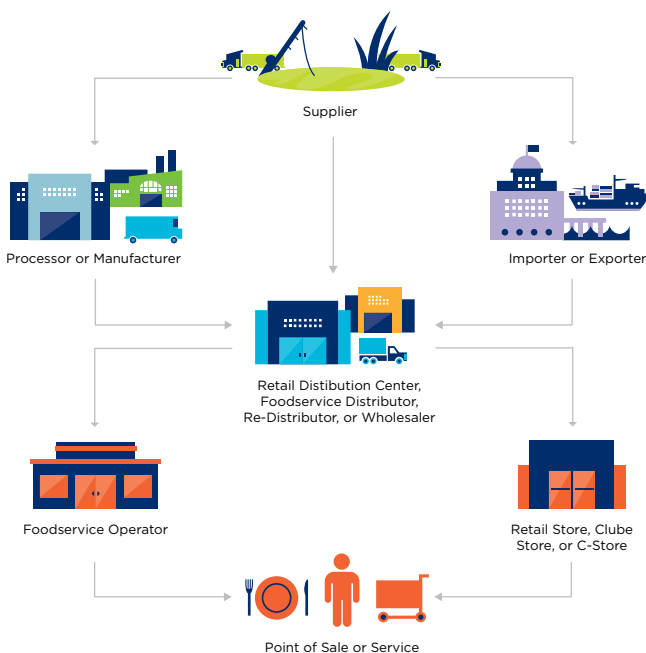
Supplier

Processor or Manufacturer

Importer or Exporter

Retail Distribution Center, Foodservice Distributor, Re-Distributor, or Wholesaler

Foodservice Operator

Retail Store, Clube Store, or C-Store

Point of Sale or Service